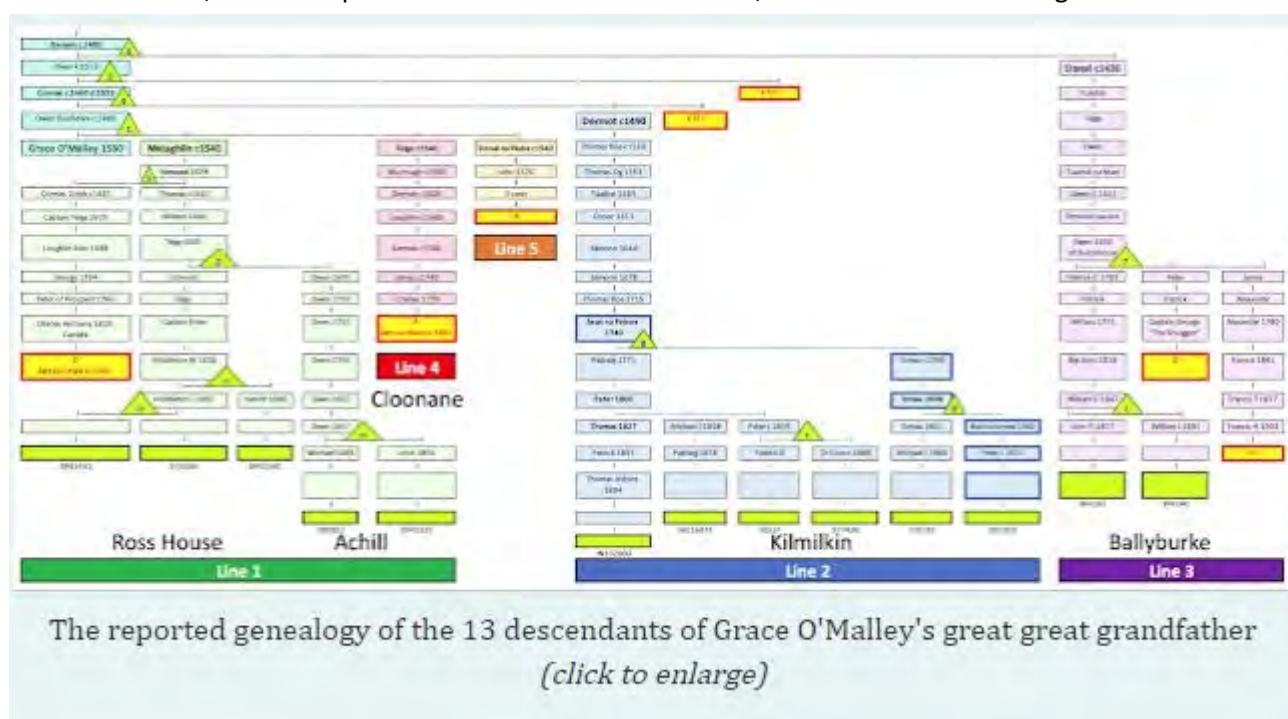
Grace O'Malley 1530

Melaghlin c1540

Line 5

Line 4

Cloonane

Dermot c1490

Donell c1430

Ross House

Achill

Kilmilkin

Ballyburke

Line 1

Line 2

Line 3

The reported genealogy of the 13 descendants of Grace O'Malley's great great grandfather (click to enlarge)